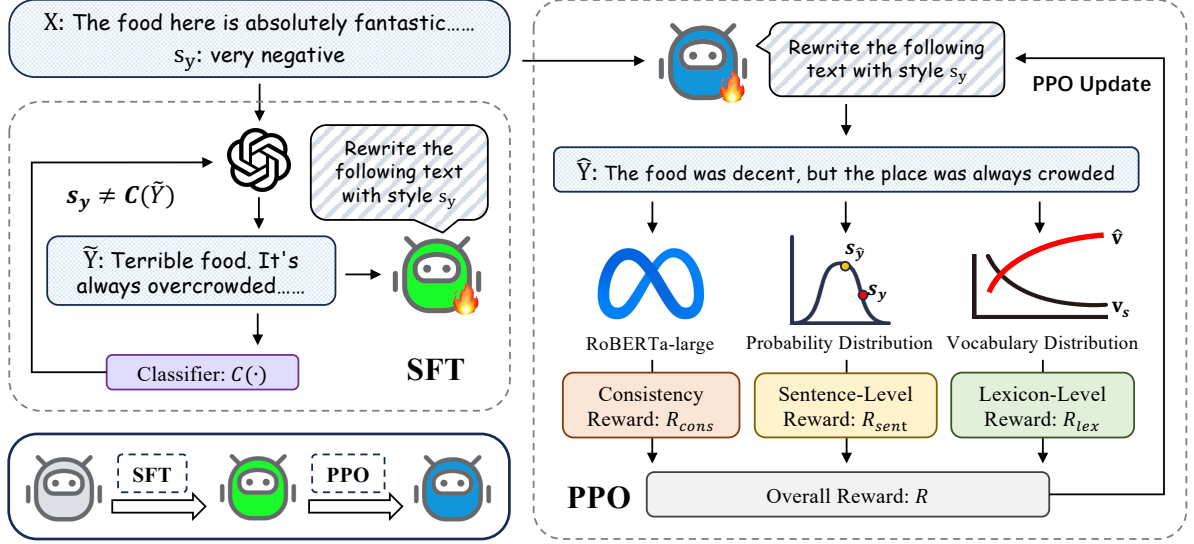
X: The food here is absolutely fantastic……
$s_y$: very negative

Rewrite the following text with style $s_y$

$s_y \neq C(\tilde{Y})$

$\tilde{Y}$: Terrible food. It's always overcrowded……

Classifier: $C(\cdot)$

SFT

SFT

PPO

Rewrite the following text with style $s_y$

PPO Update

$\hat{Y}$: The food was decent, but the place was always crowded

$s_{\hat{y}}$

$s_y$

$\hat{v}$

$v_s$

RoBERTa-large

Probability Distribution

Vocabulary Distribution

Consistency Reward: $R_{cons}$

Sentence-Level Reward: $R_{sent}$

Lexicon-Level Reward: $R_{lex}$

PPO

Overall Reward: $R$